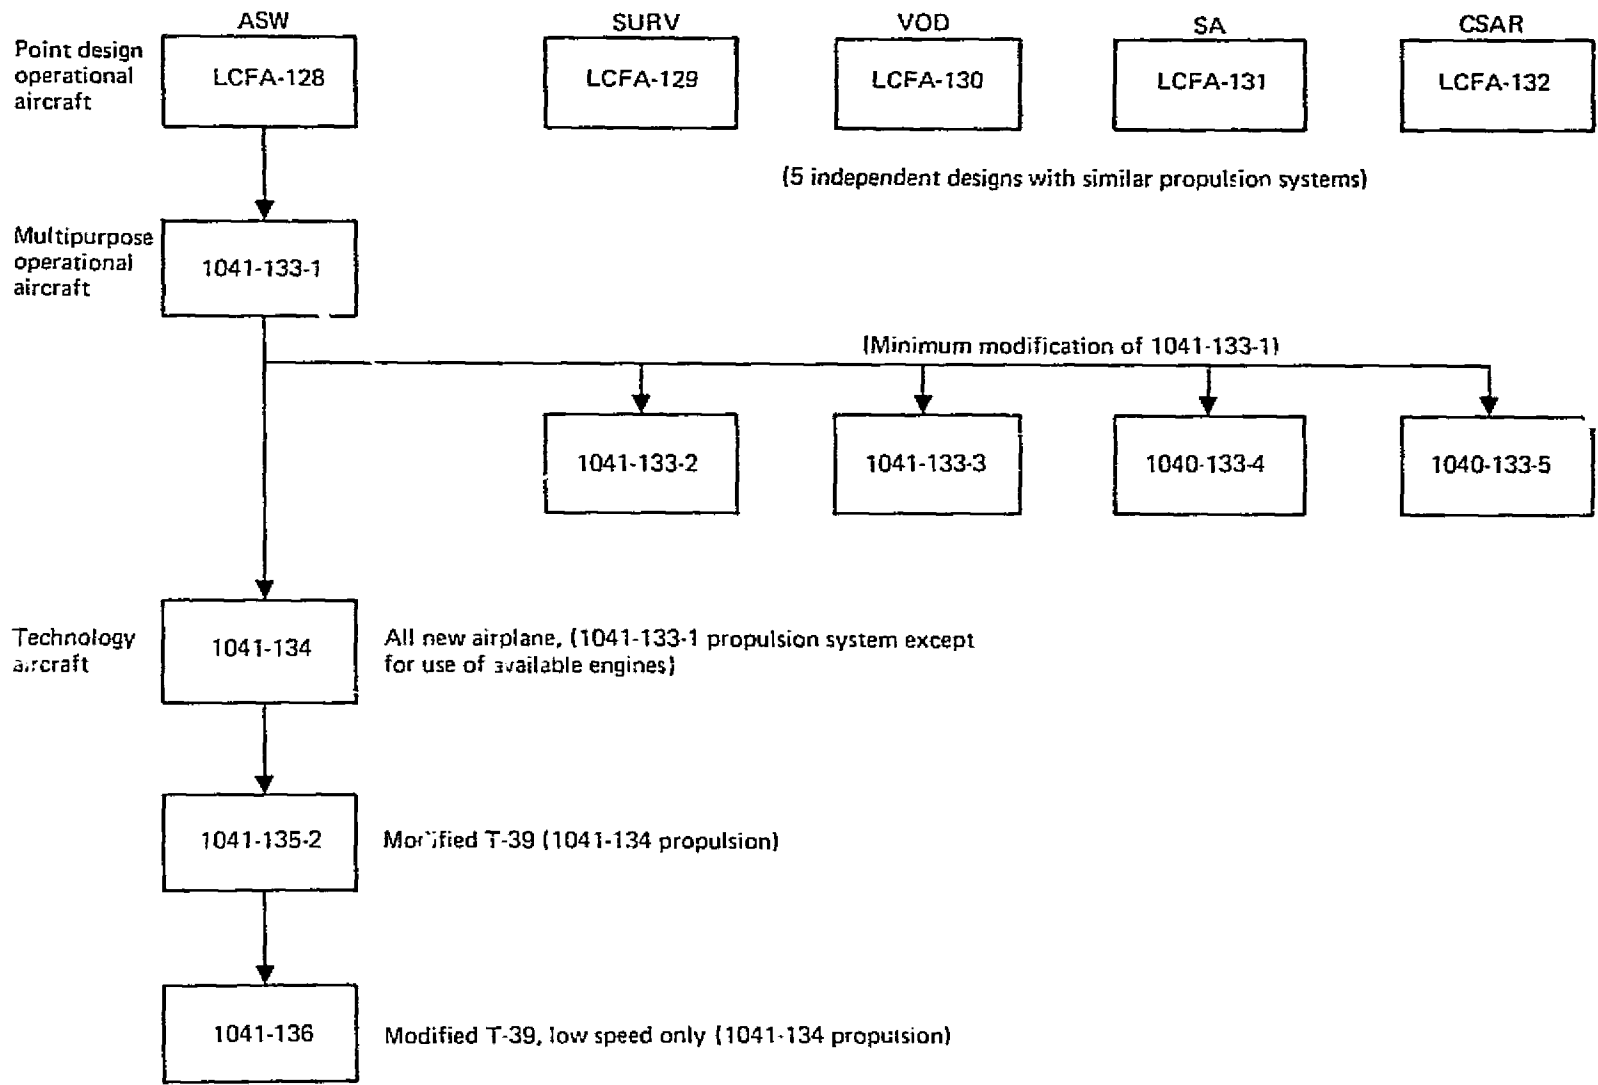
ASW

SURV

VOD

SA

CSAR

Point design operational aircraft

LCFA-128

LCFA-129

LCFA-130

LCFA-131

LCFA-132

(5 independent designs with similar propulsion systems)

Multipurpose operational aircraft

1041-133-1

(Minimum modification of 1041-133-1)

1041-133-2

1041-133-3

1040-133-4

1040-133-5

Technology aircraft

1041-134

All new airplane, (1041-133-1 propulsion system except for use of available engines)

1041-135-2

Modified T-39 (1041-134 propulsion)

1041-136

Modified T-39, low speed only (1041-134 propulsion)